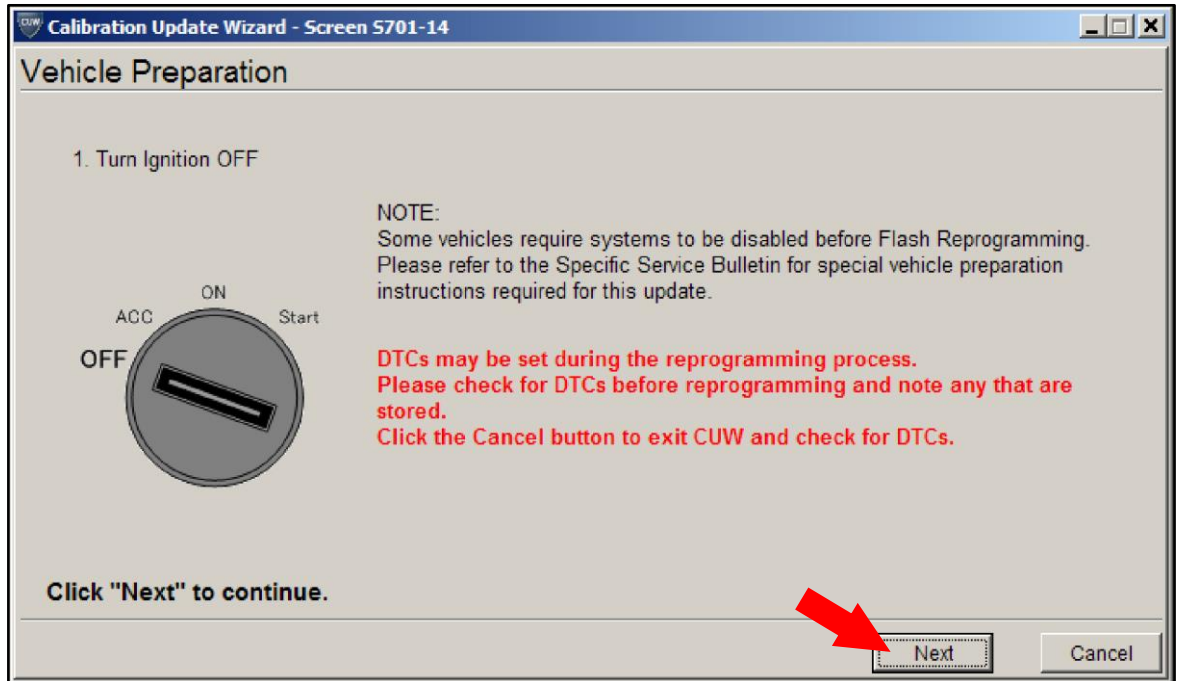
CUW Calibration Update Wizard - Screen S701-14

Vehicle Preparation

1. Turn Ignition OFF

ON
ACC
Start
OFF

NOTE:
Some vehicles require systems to be disabled before Flash Reprogramming. Please refer to the Specific Service Bulletin for special vehicle preparation instructions required for this update.

DTCs may be set during the reprogramming process.
Please check for DTCs before reprogramming and note any that are stored.
Click the Cancel button to exit CUW and check for DTCs.

Click "Next" to continue.

Next
Cancel